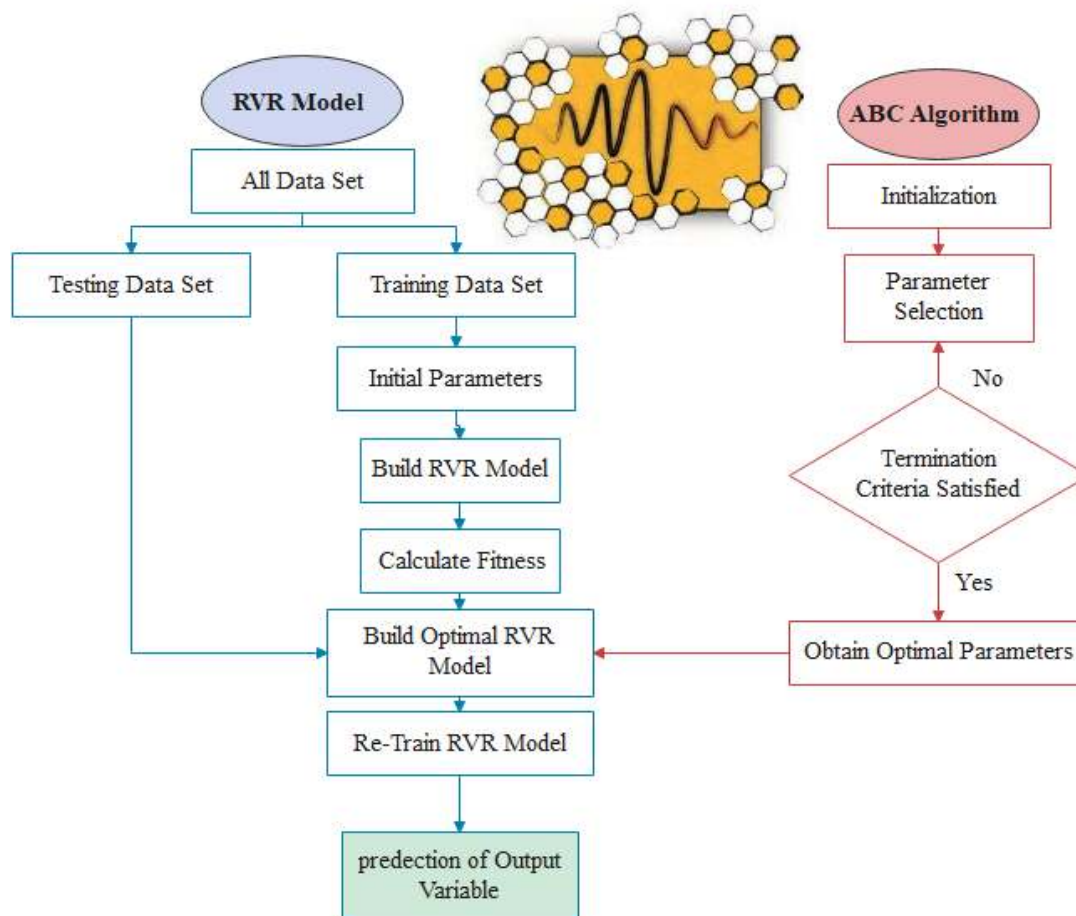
RVR Model

All Data Set

Testing Data Set

Training Data Set

Initial Parameters

Build RVR Model

Calculate Fitness

Build Optimal RVR Model

Re-Train RVR Model

predection of Output Variable

ABC Algorithm

Initialization

Parameter Selection

No

Termination Criteria Satisfied

Yes

Obtain Optimal Parameters